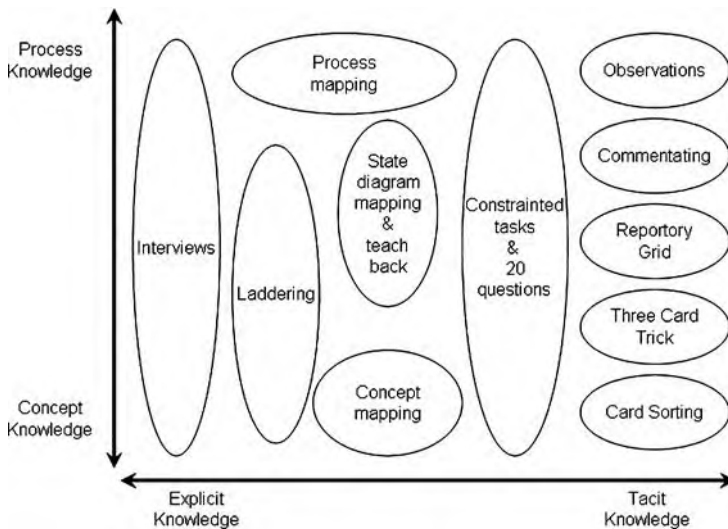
Process Knowledge

Concept Knowledge

Process mapping

Observations

Commentating

State diagram mapping & teach back

Interviews

Laddering

Constrainted tasks & 20 questions

Reportory Grid

Three Card Trick

Concept mapping

Card Sorting

Explicit Knowledge

Tacit Knowledge